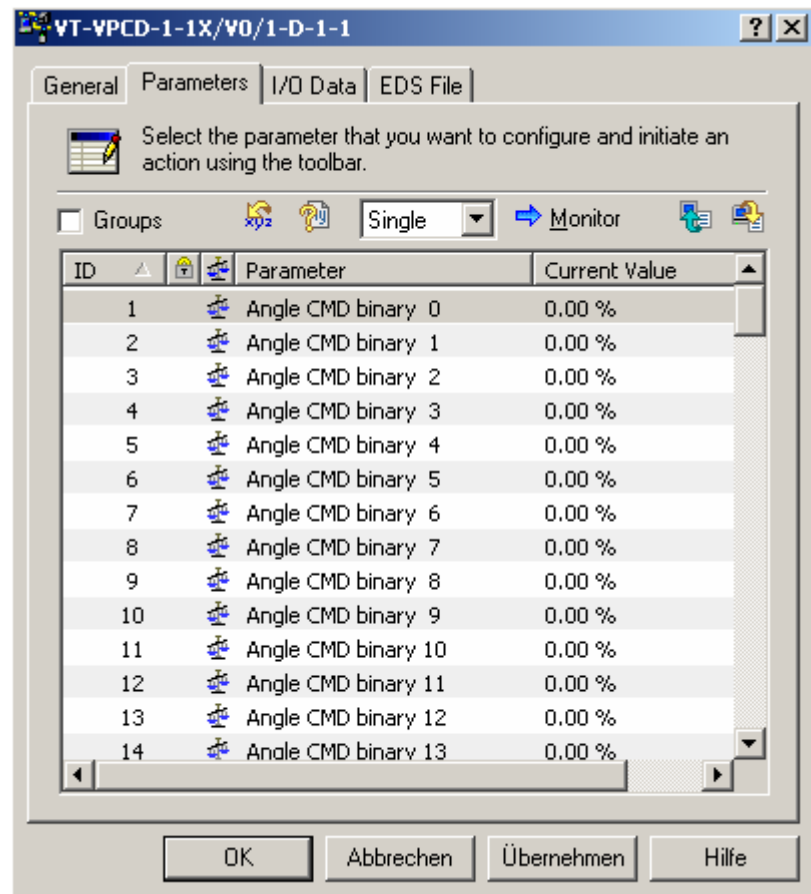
VT-VPCD-1-1X/V0/1-D-1-1

? X

General | Parameters | I/O Data | EDS File

Select the parameter that you want to configure and initiate an action using the toolbar.

Groups | Single | Monitor

| ID | Parameter | Current Value |
|---|---|---|
| 1 | Angle CMD binary 0 | 0.00 % |
| 2 | Angle CMD binary 1 | 0.00 % |
| 3 | Angle CMD binary 2 | 0.00 % |
| 4 | Angle CMD binary 3 | 0.00 % |
| 5 | Angle CMD binary 4 | 0.00 % |
| 6 | Angle CMD binary 5 | 0.00 % |
| 7 | Angle CMD binary 6 | 0.00 % |
| 8 | Angle CMD binary 7 | 0.00 % |
| 9 | Angle CMD binary 8 | 0.00 % |
| 10 | Angle CMD binary 9 | 0.00 % |
| 11 | Angle CMD binary 10 | 0.00 % |
| 12 | Angle CMD binary 11 | 0.00 % |
| 13 | Angle CMD binary 12 | 0.00 % |
| 14 | Angle CMD binary 13 | 0.00 % |

OK | Abbrechen | Übernehmen | Hilfe